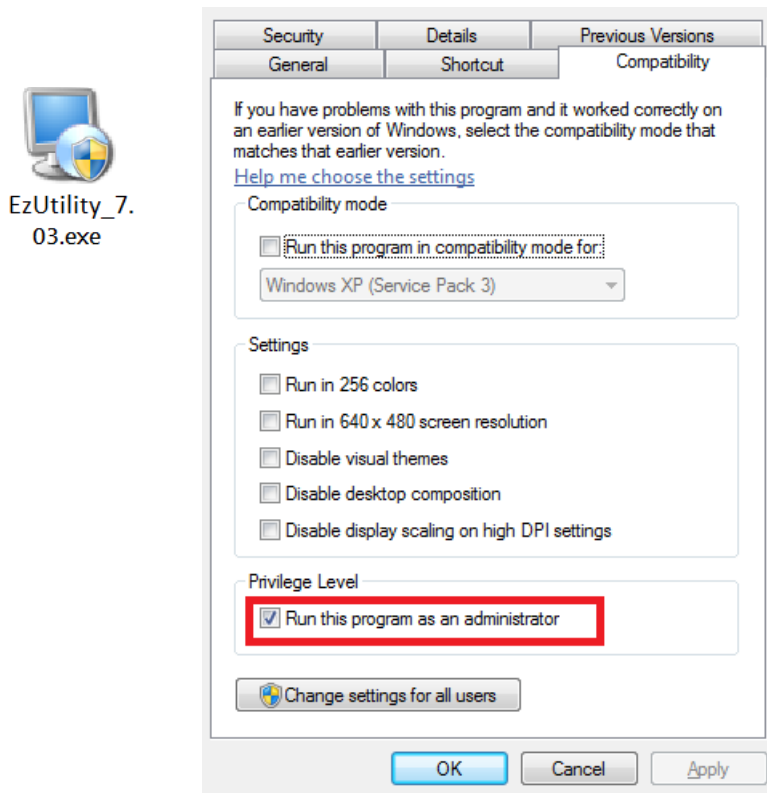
EzUtility_7.03.exe

Security
Details
Previous Versions
General
Shortcut
Compatibility

If you have problems with this program and it worked correctly on an earlier version of Windows, select the compatibility mode that matches that earlier version.

Help me choose the settings

Compatibility mode

Run this program in compatibility mode for:

Windows XP (Service Pack 3)

Settings

Run in 256 colors

Run in 640 x 480 screen resolution

Disable visual themes

Disable desktop composition

Disable display scaling on high DPI settings

Privilege Level

Run this program as an administrator

Change settings for all users

OK
Cancel
Apply